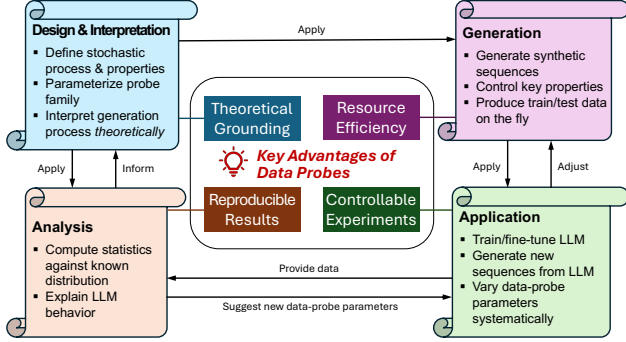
Design & Interpretation
▪ Define stochastic process & properties
▪ Parameterize probe family
▪ Interpret generation process *theoretically*

Apply

Generation
▪ Generate synthetic sequences
▪ Control key properties
▪ Produce train/test data on the fly

Theoretical Grounding

Resource Efficiency

Key Advantages of Data Probes

Reproducible Results

Controllable Experiments

Apply

Inform

Apply

Adjust

Analysis
▪ Compute statistics against known distribution
▪ Explain LLM behavior

Provide data

Suggest new data-probe parameters

Application
▪ Train/fine-tune LLM
▪ Generate new sequences from LLM
▪ Vary data-probe parameters systematically